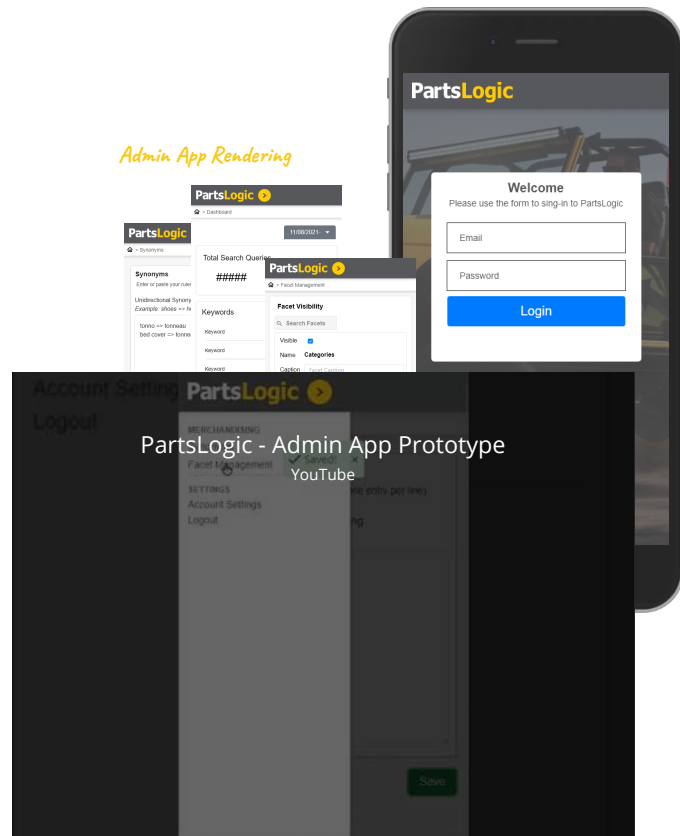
Admin App Rendering

PartsLogic
> Dashboard
11/08/2021-
Total Search Queries
#####
Keywords
Keyword
Keyword
Keyword

PartsLogic
> Synonyms
Synonyms
Enter or paste your rules
Unidirectional Synony
Example: shoes => he
tonno => tonneau
bed cover => tonne

PartsLogic
> Facet Management
Facet Visibility
Search Facets
Visible
Name Categories
Caption Facet Caption

PartsLogic
Welcome
Please use the form to sing-in to PartsLogic
Email
Password
Login

Account Setting
Logout
PartsLogic
MERCHANDISING
Facet Management
Saved!
SETTINGS
Account Settings
Logout
line entry per line)
ing
Save

PartsLogic - Admin App Prototype
YouTube